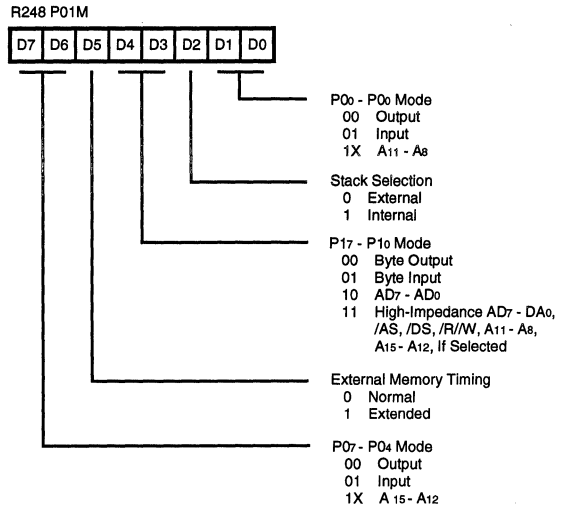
R248 P01M

| D7 | D6 | D5 | D4 | D3 | D2 | D1 | D0 |
|---|---|---|---|---|---|---|---|

$P0_0$ - $P0_0$ Mode
00 Output
01 Input
1X $A_{11}$ - $A_8$

Stack Selection
0 External
1 Internal

$P1_7$ - $P1_0$ Mode
00 Byte Output
01 Byte Input
10 $AD_7$ - $AD_0$
11 High-Impedance $AD_7$ - $DA_0$, /AS, /DS, /R//W, $A_{11}$ - $A_8$, $A_{15}$ - $A_{12}$, If Selected

External Memory Timing
0 Normal
1 Extended

$P0_7$ - $P0_4$ Mode
00 Output
01 Input
1X $A_{15}$ - $A_{12}$